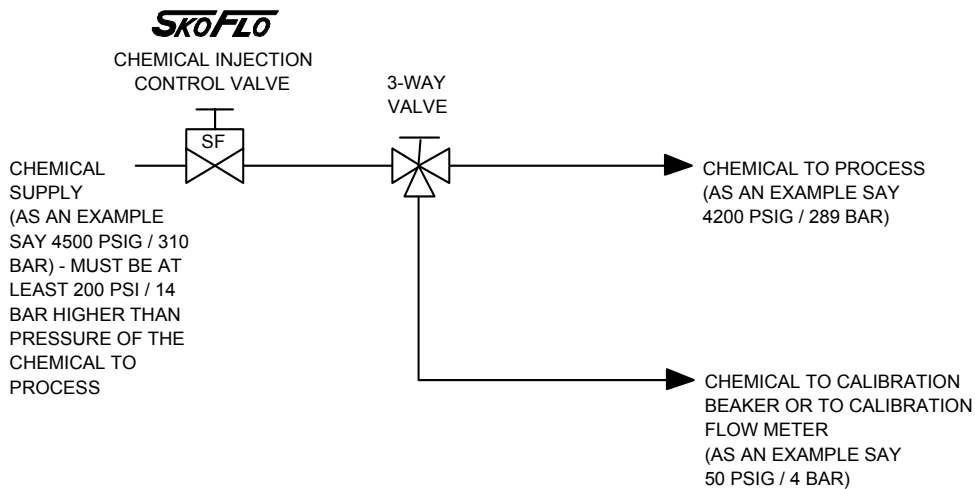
SKOFLO

CHEMICAL INJECTION CONTROL VALVE

SF

3-WAY VALVE

CHEMICAL SUPPLY (AS AN EXAMPLE SAY 4500 PSIG / 310 BAR) - MUST BE AT LEAST 200 PSI / 14 BAR HIGHER THAN PRESSURE OF THE CHEMICAL TO PROCESS

CHEMICAL TO PROCESS (AS AN EXAMPLE SAY 4200 PSIG / 289 BAR)

CHEMICAL TO CALIBRATION BEAKER OR TO CALIBRATION FLOW METER (AS AN EXAMPLE SAY 50 PSIG / 4 BAR)